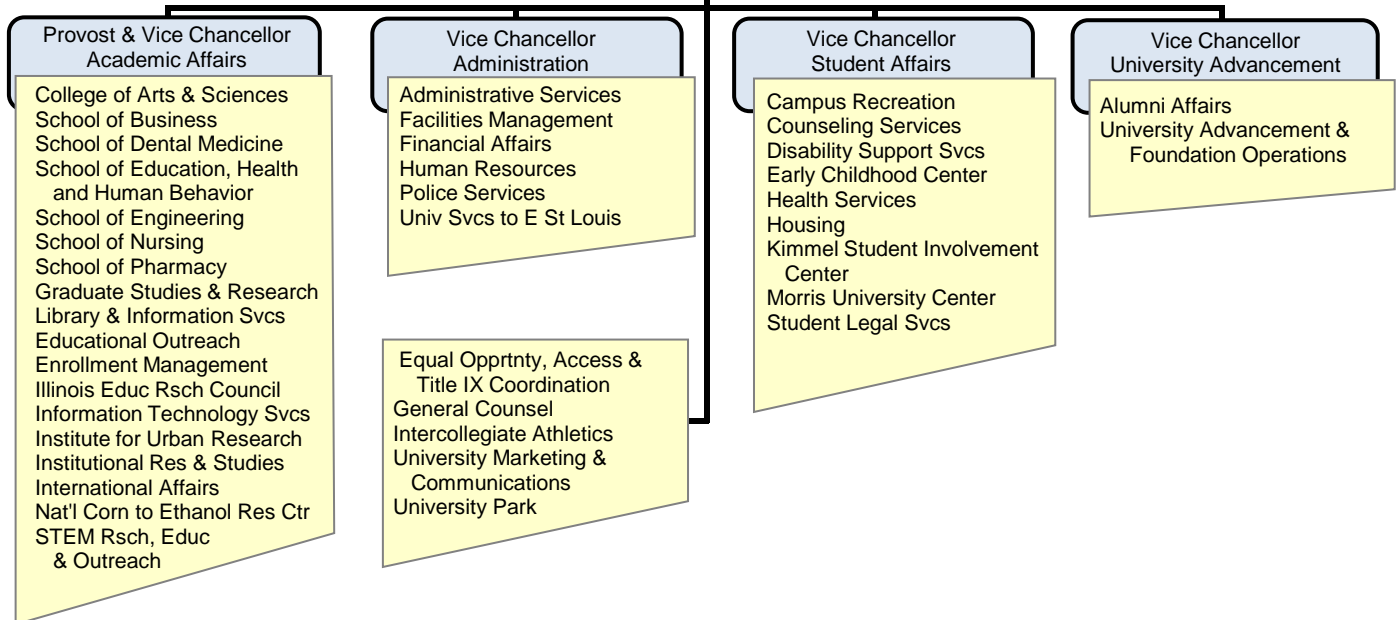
Provost & Vice Chancellor
Academic Affairs

College of Arts & Sciences
School of Business
School of Dental Medicine
School of Education, Health and Human Behavior
School of Engineering
School of Nursing
School of Pharmacy
Graduate Studies & Research
Library & Information Svcs
Educational Outreach
Enrollment Management
Illinois Educ Rsch Council
Information Technology Svcs
Institute for Urban Research
Institutional Res & Studies
International Affairs
Nat'l Corn to Ethanol Res Ctr
STEM Rsch, Educ & Outreach

Vice Chancellor
Administration

Administrative Services
Facilities Management
Financial Affairs
Human Resources
Police Services
Univ Svcs to E St Louis

Equal Opprtnty, Access & Title IX Coordination
General Counsel
Intercollegiate Athletics
University Marketing & Communications
University Park

Vice Chancellor
Student Affairs

Campus Recreation
Counseling Services
Disability Support Svcs
Early Childhood Center
Health Services
Housing
Kimmel Student Involvement Center
Morris University Center
Student Legal Svcs

Vice Chancellor
University Advancement

Alumni Affairs
University Advancement & Foundation Operations